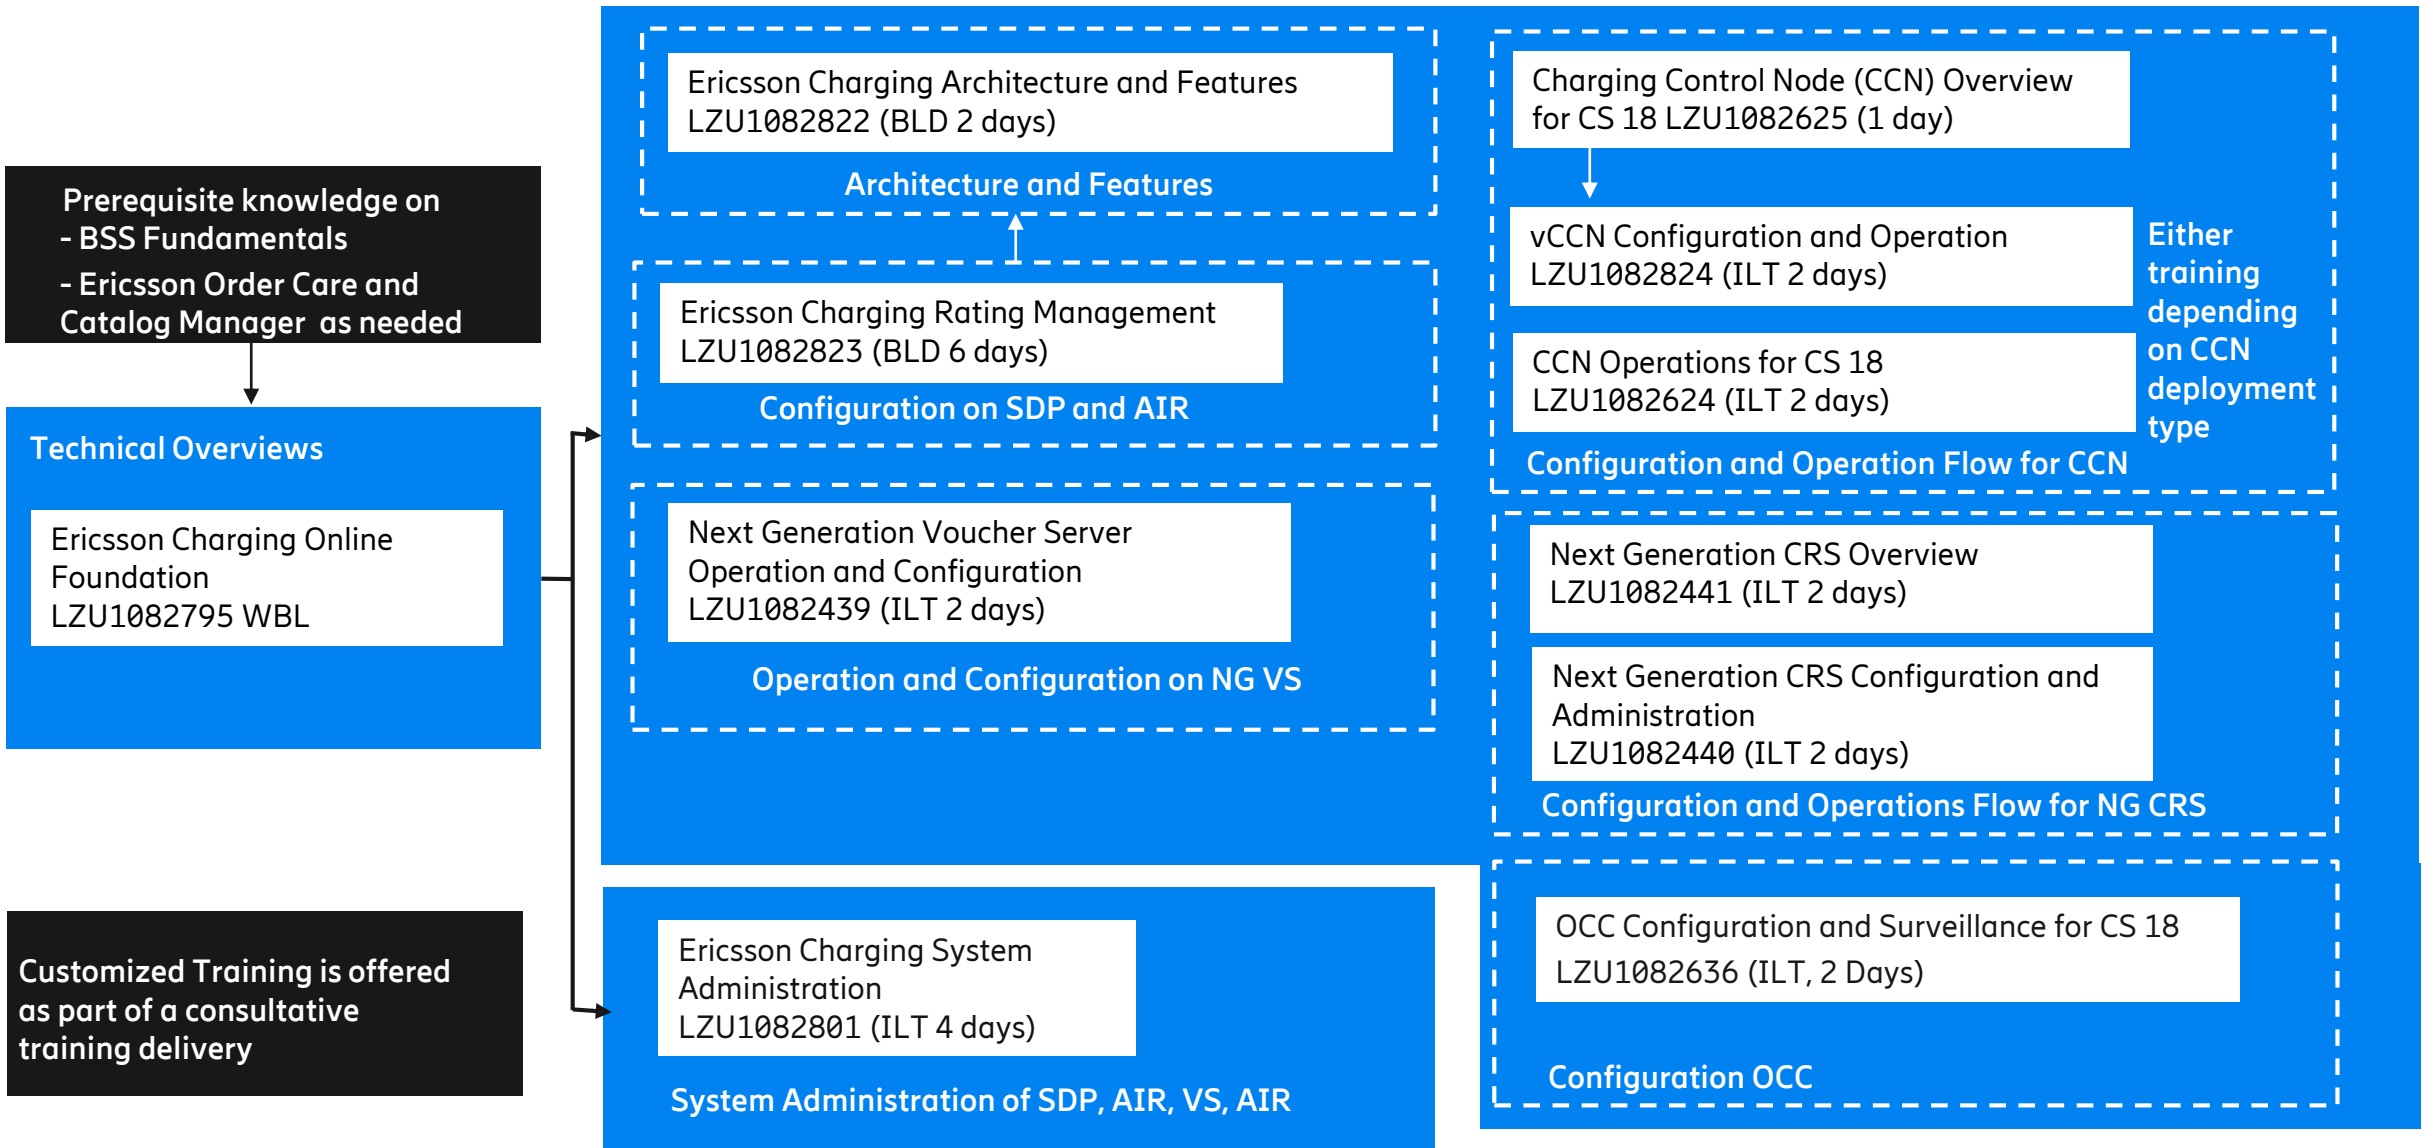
Prerequisite knowledge on
- BSS Fundamentals
- Ericsson Order Care and Catalog Manager as needed

Technical Overviews

Ericsson Charging Online Foundation
LZU1082795 WBL

Customized Training is offered as part of a consultative training delivery

Ericsson Charging Architecture and Features
LZU1082822 (BLD 2 days)

Architecture and Features

Ericsson Charging Rating Management
LZU1082823 (BLD 6 days)

Configuration on SDP and AIR

Next Generation Voucher Server Operation and Configuration
LZU1082439 (ILT 2 days)

Operation and Configuration on NG VS

Ericsson Charging System Administration
LZU1082801 (ILT 4 days)

System Administration of SDP, AIR, VS, AIR

Charging Control Node (CCN) Overview for CS 18 LZU1082625 (1 day)

vCCN Configuration and Operation
LZU1082824 (ILT 2 days)

CCN Operations for CS 18
LZU1082624 (ILT 2 days)

Either training depending on CCN deployment type

Configuration and Operation Flow for CCN

Next Generation CRS Overview
LZU1082441 (ILT 2 days)

Next Generation CRS Configuration and Administration
LZU1082440 (ILT 2 days)

Configuration and Operations Flow for NG CRS

OCC Configuration and Surveillance for CS 18
LZU1082636 (ILT, 2 Days)

Configuration OCC